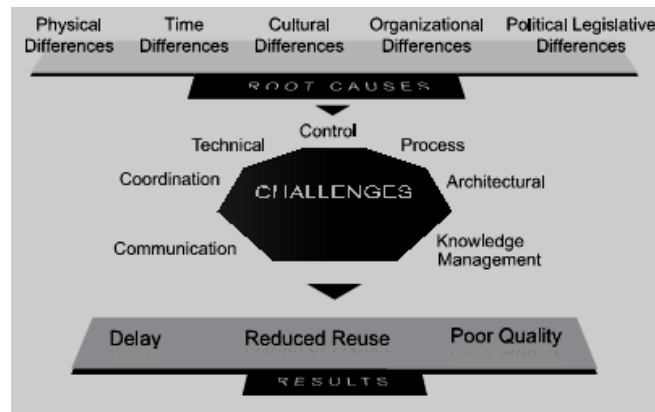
Physical Differences

Time Differences

Cultural Differences

Organizational Differences

Political Legislative Differences

ROOT CAUSES

Control

Technical

Process

Coordination

CHALLENGES

Architectural

Communication

Knowledge Management

Delay

Reduced Reuse

Poor Quality

RESULTS